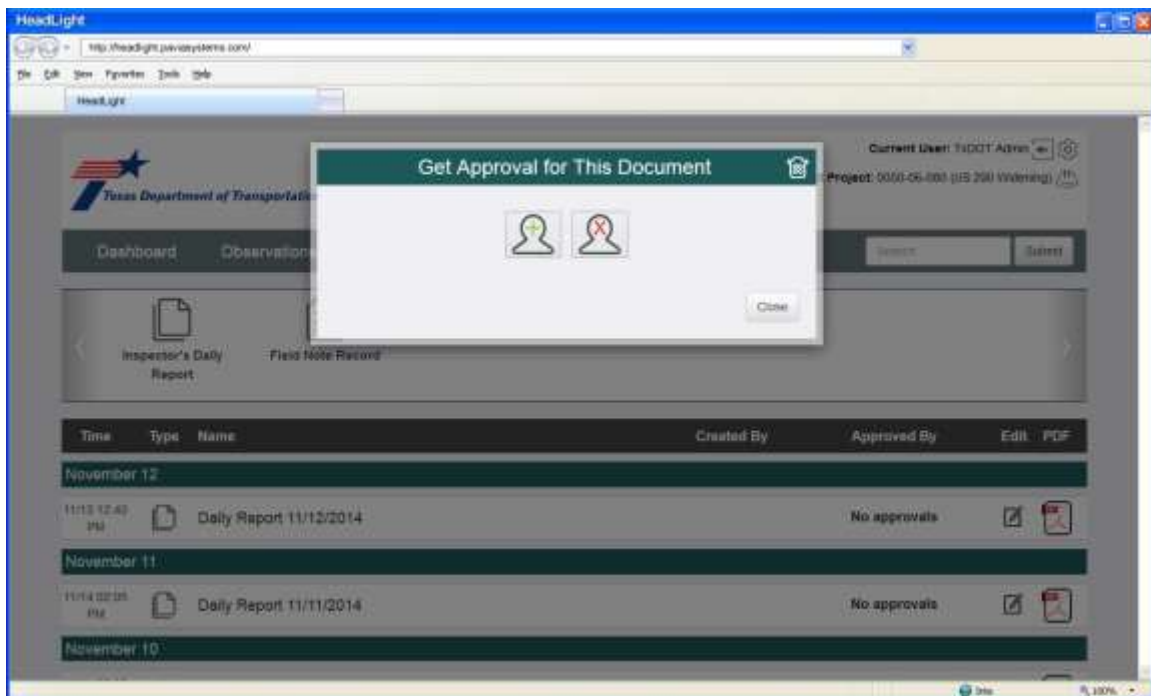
HeadLight

http://headlight.paviasystems.com/

File Edit View Favorites Tools Help

HeadLight

Texas Department of Transportation

Current User: TxDOT Admin

Project: 0000-00-000 (US 290 Widening)

Dashboard Observations

Search Submit

Get Approval for This Document

Close

Inspector's Daily Report

Field Note Record

| Time | Type | Name | Created By | Approved By | Edit | PDF |
|---|---|---|---|---|---|---|
| November 12 | | | | | | |
| 11/13 12:43 PM | | Daily Report 11/12/2014 | | No approvals | | |
| November 11 | | | | | | |
| 11/14 02:05 PM | | Daily Report 11/11/2014 | | No approvals | | |
| November 10 | | | | | | |

Internet

100%